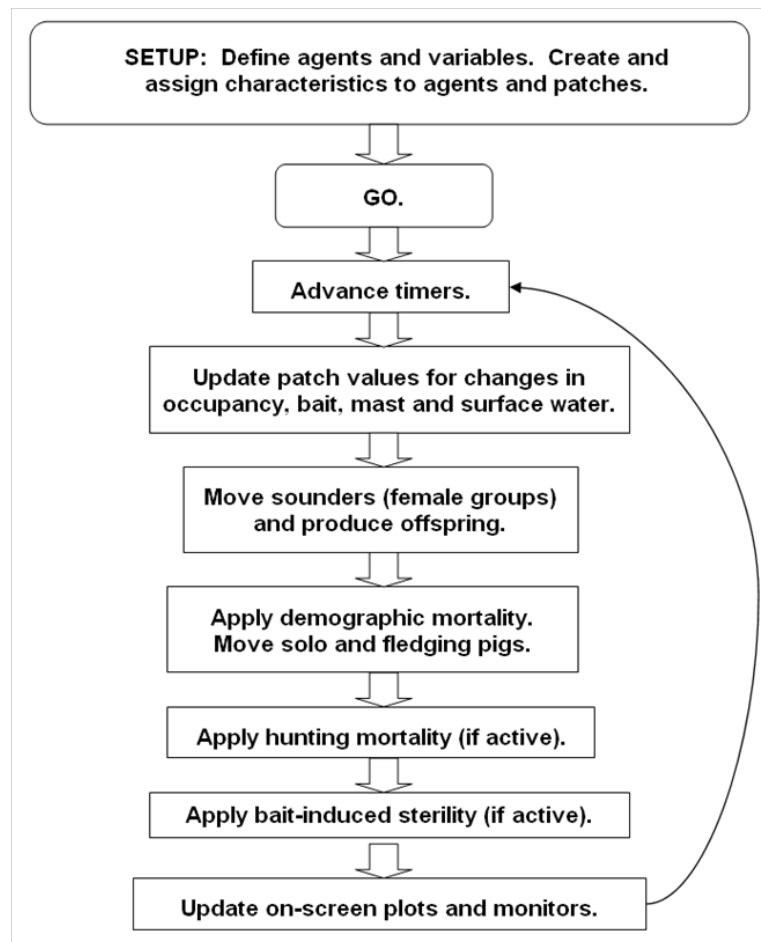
SETUP: Define agents and variables. Create and assign characteristics to agents and patches.

GO.

Advance timers.

Update patch values for changes in occupancy, bait, mast and surface water.

Move sounders (female groups) and produce offspring.

Apply demographic mortality. Move solo and fledging pigs.

Apply hunting mortality (if active).

Apply bait-induced sterility (if active).

Update on-screen plots and monitors.